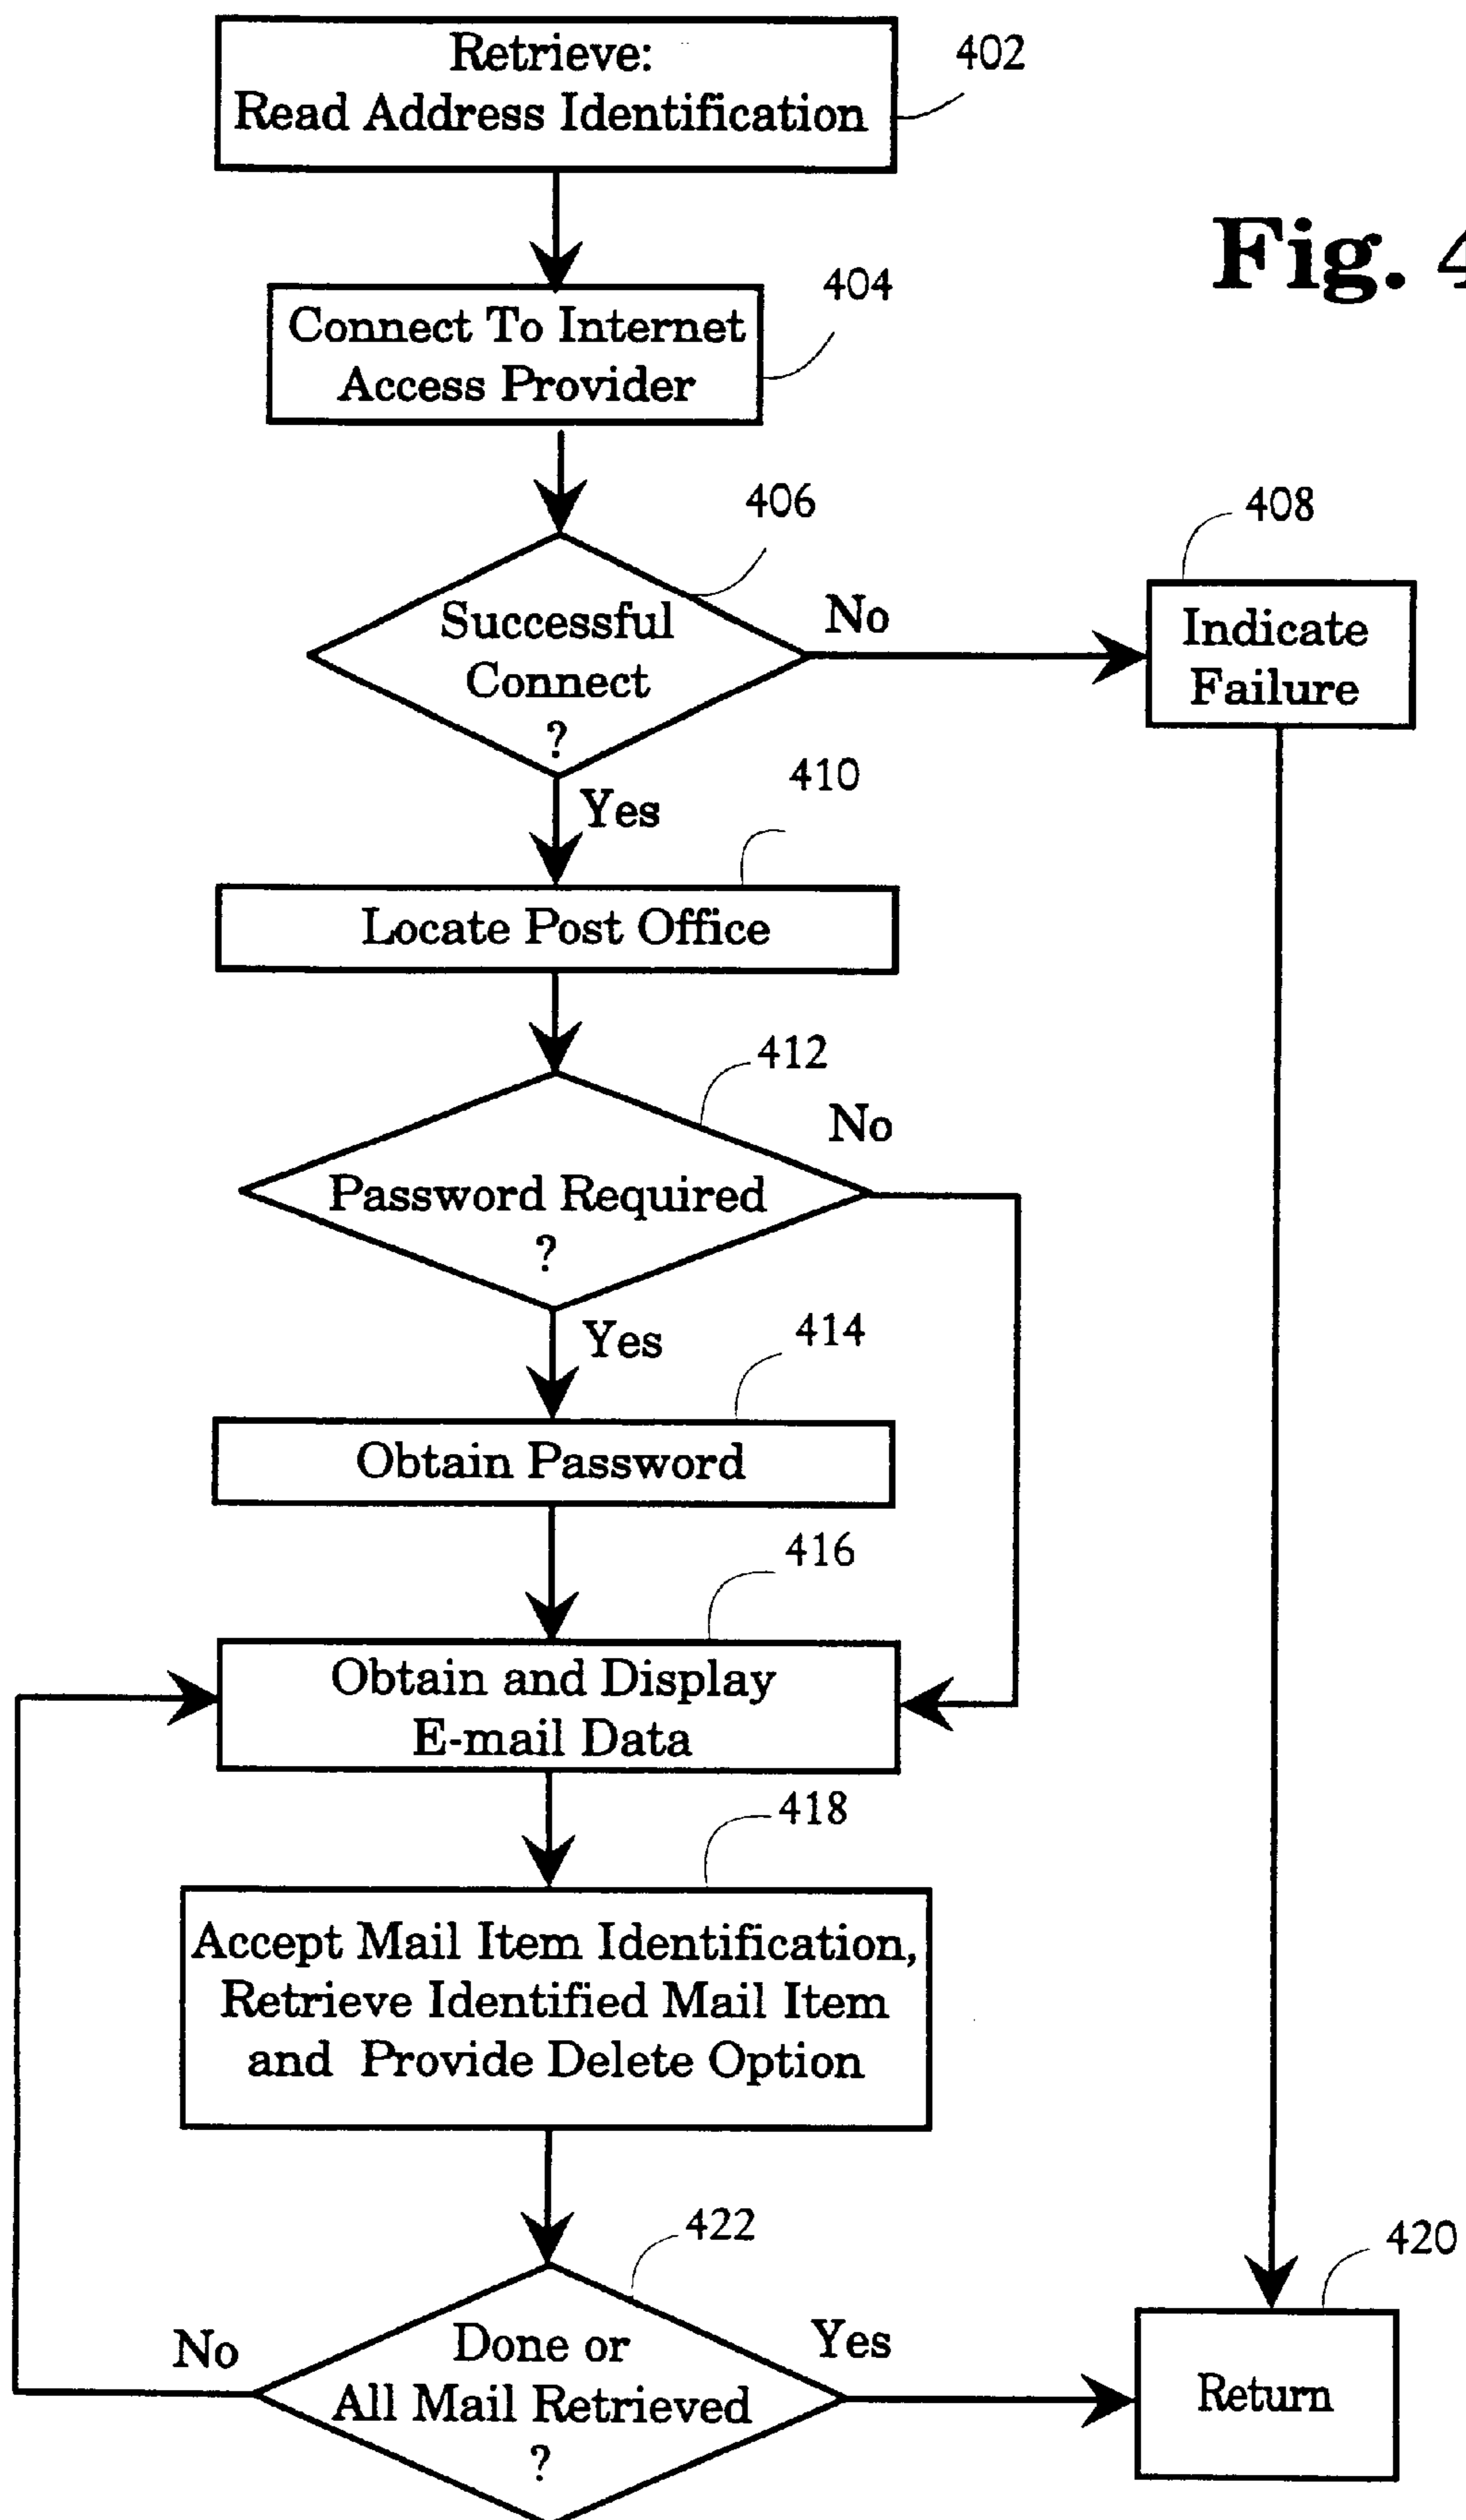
Retrieve:
Read Address Identification

402

Fig. 4

Connect To Internet Access Provider

404

406

Successful Connect ?

No

408

Indicate Failure

Yes

410

Locate Post Office

412

No

Password Required ?

Yes

414

Obtain Password

416

Obtain and Display E-mail Data

418

Accept Mail Item Identification, Retrieve Identified Mail Item and Provide Delete Option

422

420

No

Done or All Mail Retrieved ?

Yes

Return